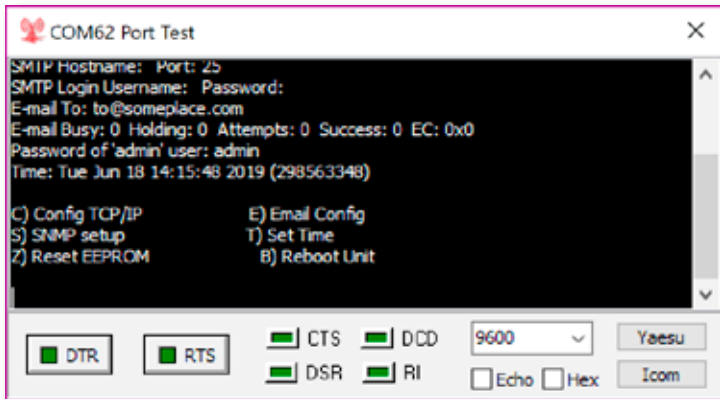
COM62 Port Test

SMTP Hostname: Port: 25
SMTP Login Username: Password:
E-mail To: to@someplace.com
E-mail Busy: 0 Holding: 0 Attempts: 0 Success: 0 EC: 0x0
Password of 'admin' user: admin
Time: Tue Jun 18 14:15:48 2019 (298563348)

C) Config TCP/IP E) Email Config
S) SNMP setup T) Set Time
Z) Reset EEPROM B) Reboot Unit

DTR RTS CTS DCD DSR RI 9600 Echo Hex Yaesu Icom